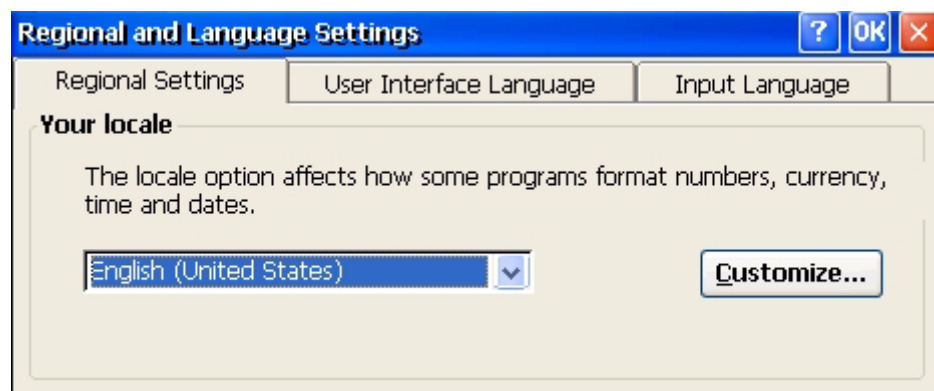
Regional and Language Settings
? OK

Regional Settings
User Interface Language
Input Language

Your locale

The locale option affects how some programs format numbers, currency, time and dates.

English (United States)

Customize...